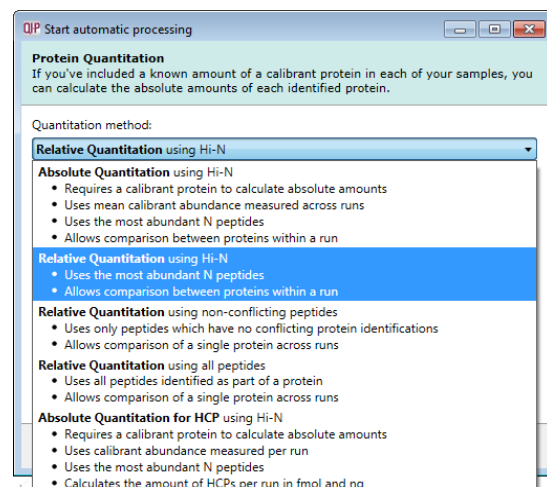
QIP Start automatic processing

Protein Quantitation
If you've included a known amount of a calibrant protein in each of your samples, you can calculate the absolute amounts of each identified protein.

Quantitation method:

Relative Quantitation using Hi-N

Absolute Quantitation using Hi-N
• Requires a calibrant protein to calculate absolute amounts
• Uses mean calibrant abundance measured across runs
• Uses the most abundant N peptides
• Allows comparison between proteins within a run

Relative Quantitation using Hi-N
• Uses the most abundant N peptides
• Allows comparison between proteins within a run

Relative Quantitation using non-conflicting peptides
• Uses only peptides which have no conflicting protein identifications
• Allows comparison of a single protein across runs

Relative Quantitation using all peptides
• Uses all peptides identified as part of a protein
• Allows comparison of a single protein across runs

Absolute Quantitation for HCP using Hi-N
• Requires a calibrant protein to calculate absolute amounts
• Uses calibrant abundance measured per run
• Uses the most abundant N peptides
• Calculates the amount of HCPs per run in fmol and ng